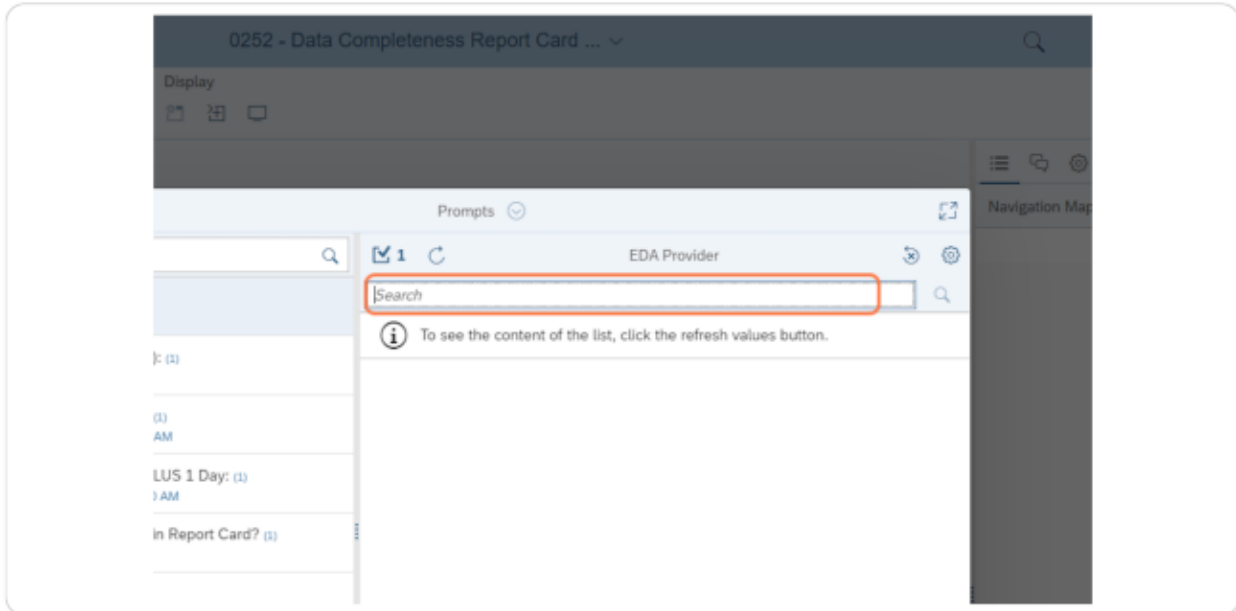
0252 - Data Completeness Report Card ...

Display

Navigation Map

Prompts

1

EDA Provider

Search

To see the content of the list, click the refresh values button.

): (1)

(1)
AM

LUS 1 Day: (1)
AM

in Report Card? (1)